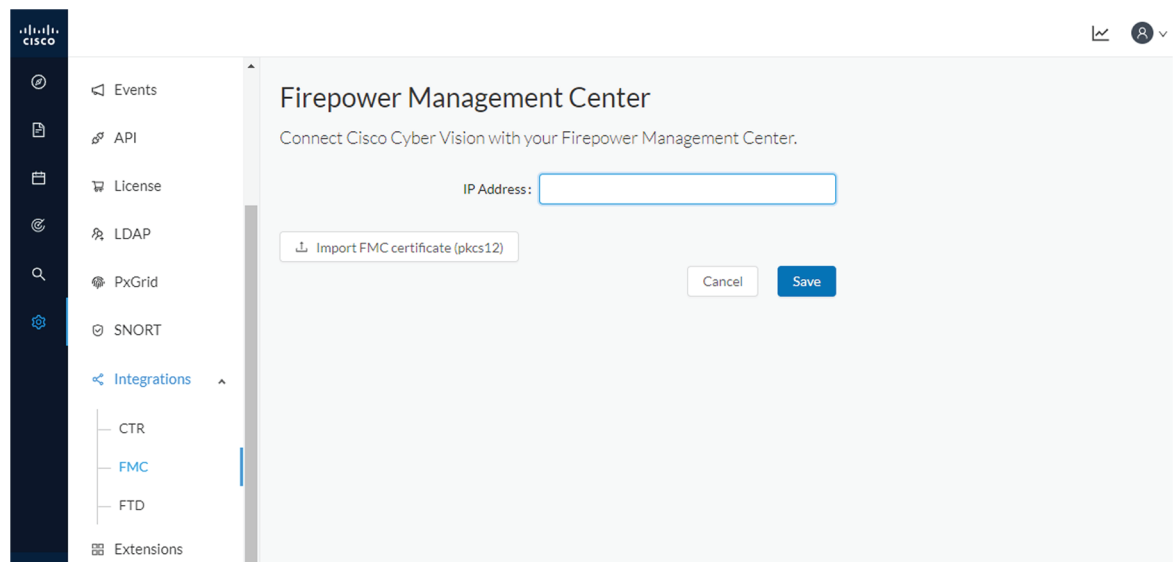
cisco

Events
API
License
LDAP
PxGrid
SNORT
Integrations
CTR
FMC
FTD
Extensions

Firepower Management Center

Connect Cisco Cyber Vision with your Firepower Management Center.

IP Address :

Import FMC certificate (pkcs12)

Cancel
Save